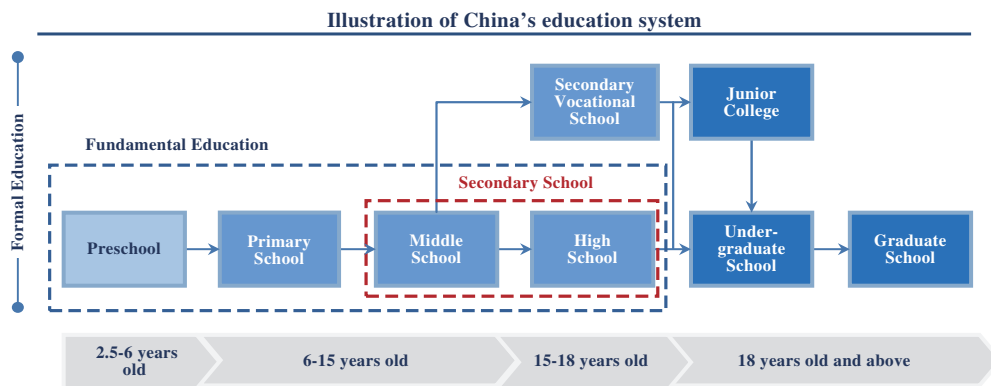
Illustration of China's education system

Formal Education

Fundamental Education

Secondary School

Preschool

Primary School

Middle School

High School

Secondary Vocational School

Junior College

Undergraduate School

Graduate School

2.5-6 years old

6-15 years old

15-18 years old

18 years old and above